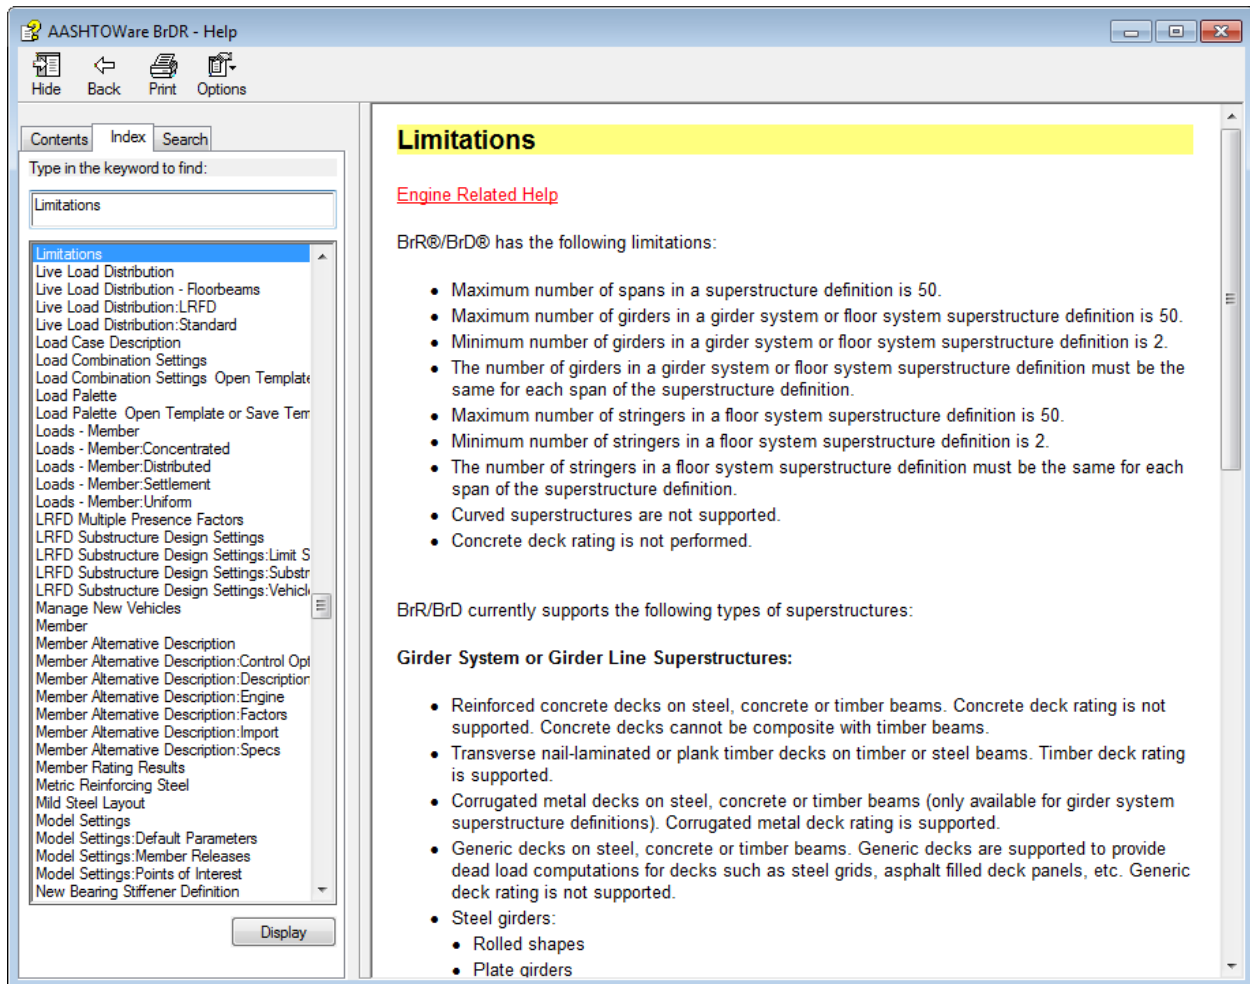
AASHTOWare BrDR - Help

Hide Back Print Options

Contents Index Search

Type in the keyword to find:

Limitations

Limitations
Live Load Distribution
Live Load Distribution - Floorbeams
Live Load Distribution:LRFD
Live Load Distribution:Standard
Load Case Description
Load Combination Settings
Load Combination Settings Open Template
Load Palette
Load Palette Open Template or Save Tem
Loads - Member
Loads - Member:Concentrated
Loads - Member:Distributed
Loads - Member:Settlement
Loads - Member:Uniform
LRFD Multiple Presence Factors
LRFD Substructure Design Settings
LRFD Substructure Design Settings:Limit S
LRFD Substructure Design Settings:Substr
LRFD Substructure Design Settings:Vehicl
Manage New Vehicles
Member
Member Alternative Description
Member Alternative Description:Control Opt
Member Alternative Description:Description
Member Alternative Description:Engine
Member Alternative Description:Factors
Member Alternative Description:Import
Member Alternative Description:Specs
Member Rating Results
Metric Reinforcing Steel
Mild Steel Layout
Model Settings
Model Settings:Default Parameters
Model Settings:Member Releases
Model Settings:Points of Interest
New Bearing Stiffener Definition

Display

Limitations

Engine Related Help

BrR®/BrD® has the following limitations:

- Maximum number of spans in a superstructure definition is 50.
- Maximum number of girders in a girder system or floor system superstructure definition is 50.
- Minimum number of girders in a girder system or floor system superstructure definition is 2.
- The number of girders in a girder system or floor system superstructure definition must be the same for each span of the superstructure definition.
- Maximum number of stringers in a floor system superstructure definition is 50.
- Minimum number of stringers in a floor system superstructure definition is 2.
- The number of stringers in a floor system superstructure definition must be the same for each span of the superstructure definition.
- Curved superstructures are not supported.
- Concrete deck rating is not performed.

BrR/BrD currently supports the following types of superstructures:

Girder System or Girder Line Superstructures:

- Reinforced concrete decks on steel, concrete or timber beams. Concrete deck rating is not supported. Concrete decks cannot be composite with timber beams.
- Transverse nail-laminated or plank timber decks on timber or steel beams. Timber deck rating is supported.
- Corrugated metal decks on steel, concrete or timber beams (only available for girder system superstructure definitions). Corrugated metal deck rating is supported.
- Generic decks on steel, concrete or timber beams. Generic decks are supported to provide dead load computations for decks such as steel grids, asphalt filled deck panels, etc. Generic deck rating is not supported.
- Steel girders:
  - Rolled shapes
  - Plate girders